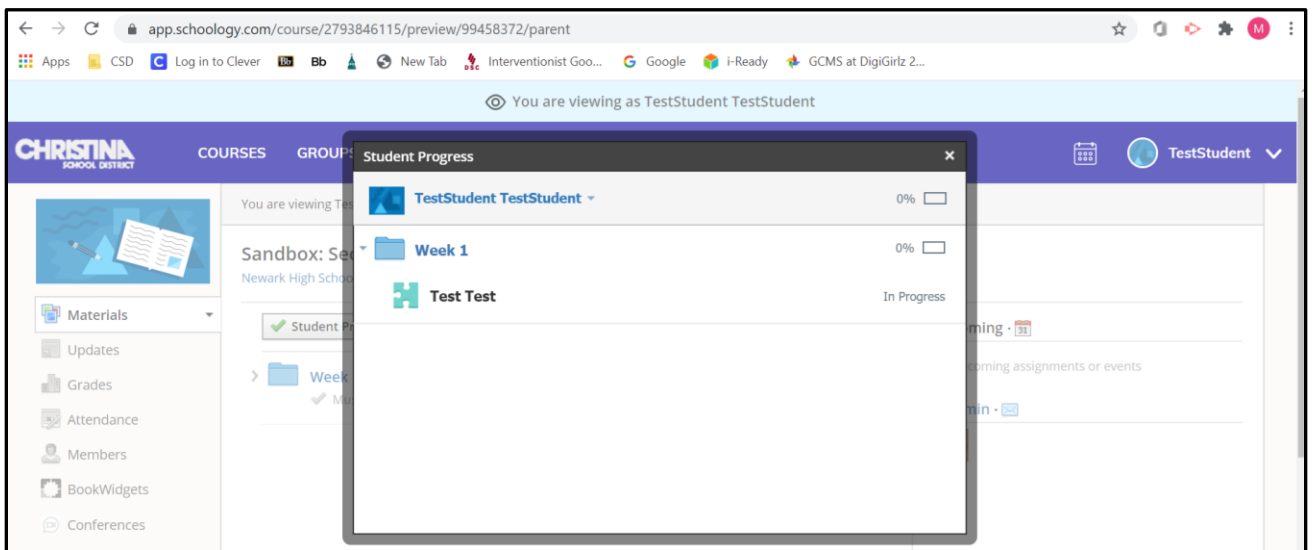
app.schoology.com/course/2793846115/preview/99458372/parent

Apps CSD Log in to Clever Bb New Tab Interventionist Goo... Google i-Ready GCMS at DigiGirlz 2...

You are viewing as TestStudent TestStudent

CHRISTINA SCHOOL DISTRICT COURSES GROUPS

TestStudent

You are viewing Tes

Sandbox: Se

Newark High Scho

Materials
Updates
Grades
Attendance
Members
BookWidgets
Conferences

Student Pr

Week

Mu

ming ·

coming assignments or events

min ·

Student Progress ×

TestStudent TestStudent 0%

Week 1 0%

Test Test In Progress